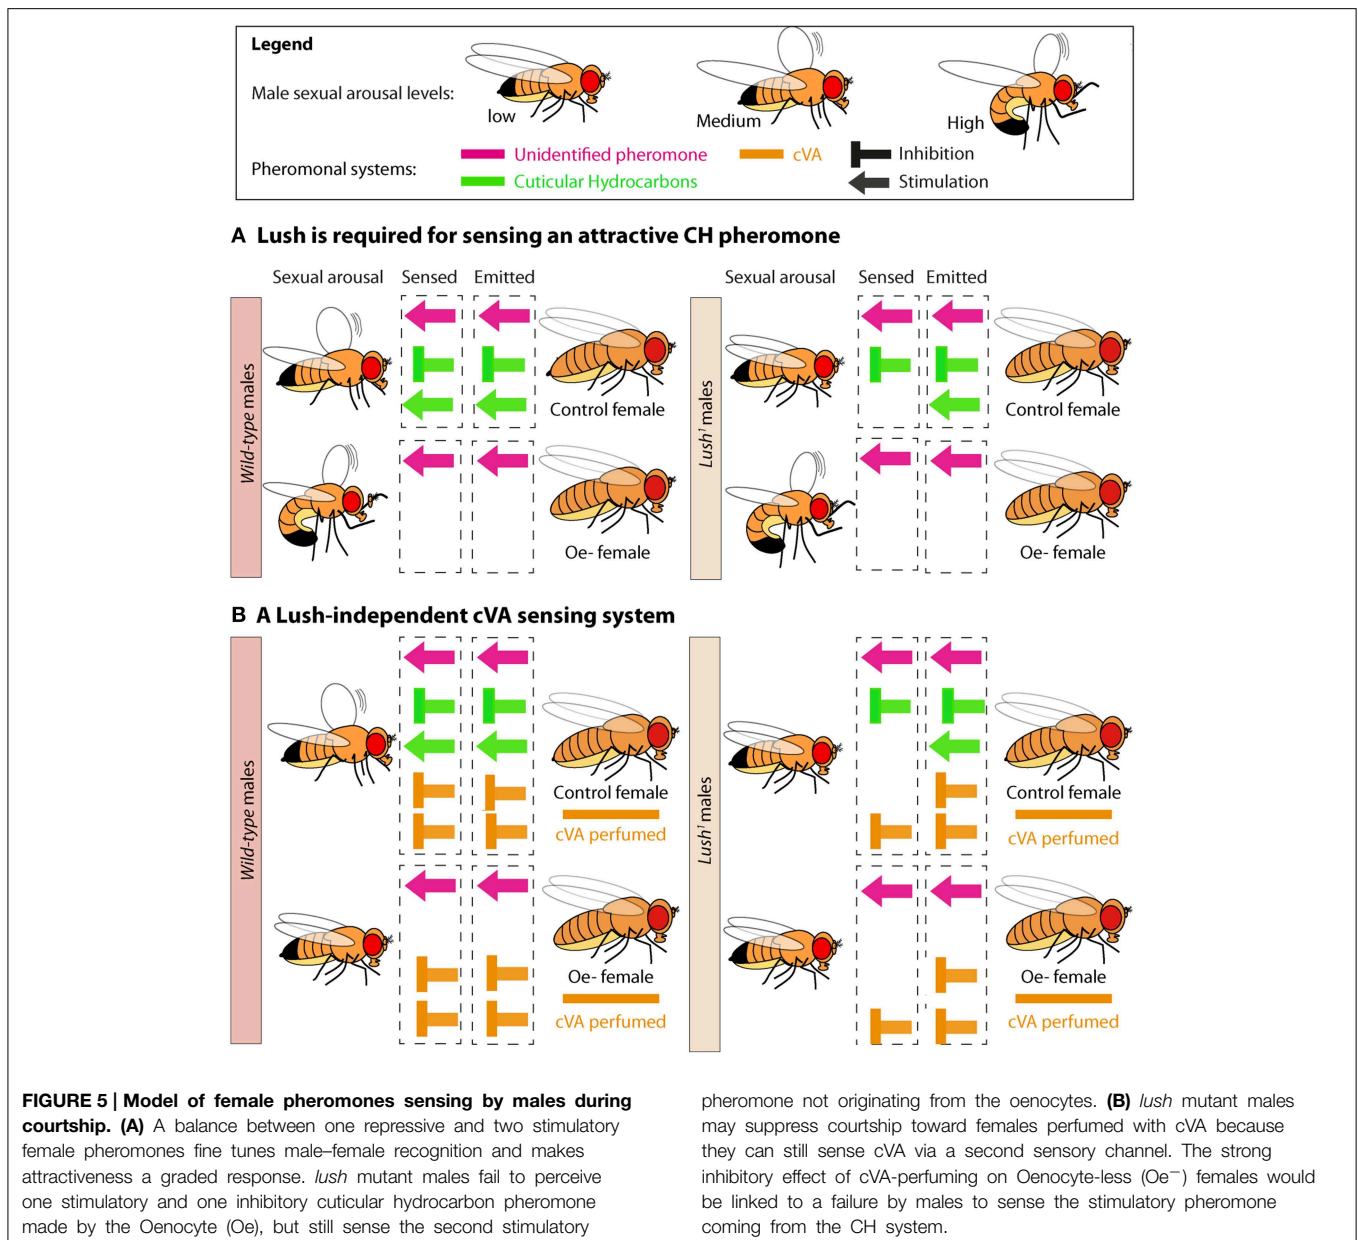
Legend

Male sexual arousal levels: low Medium High

Pheromonal systems: Unidentified pheromone cVA Inhibition Cuticular Hydrocarbons Stimulation

A Lush is required for sensing an attractive CH pheromone

Sexual arousal Sensed Emitted Sexual arousal Sensed Emitted

Wild-type males Control female Oe- female

Lush$^1$ males Control female Oe- female

B A Lush-independent cVA sensing system

Wild-type males Control female cVA perfumed Oe- female cVA perfumed

Lush$^1$ males Control female cVA perfumed Oe- female cVA perfumed

FIGURE 5 | Model of female pheromones sensing by males during courtship. (A) A balance between one repressive and two stimulatory female pheromones fine tunes male–female recognition and makes attractiveness a graded response. lush mutant males fail to perceive one stimulatory and one inhibitory cuticular hydrocarbon pheromone made by the Oenocyte (Oe), but still sense the second stimulatory pheromone not originating from the oenocytes. (B) lush mutant males may suppress courtship toward females perfumed with cVA because they can still sense cVA via a second sensory channel. The strong inhibitory effect of cVA-perfuming on Oenocyte-less (Oe$^-$) females would be linked to a failure by males to sense the stimulatory pheromone coming from the CH system.